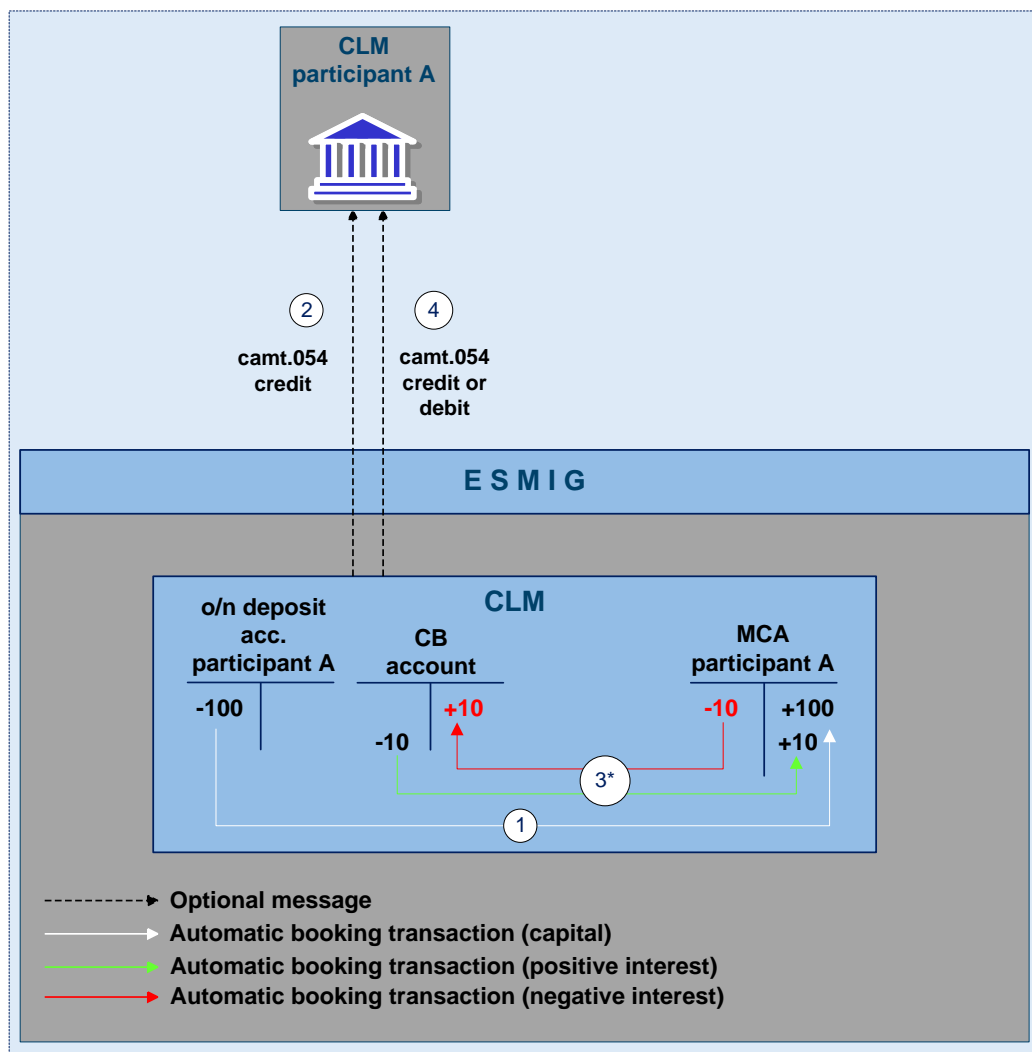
CLM participant A

2

camt.054 credit

4

camt.054 credit or debit

E S M I G

CLM

o/n deposit acc. participant A

-100

CB account

-10

+10

MCA participant A

-10

+100

+10

3*

1

Optional message

Automatic booking transaction (capital)

Automatic booking transaction (positive interest)

Automatic booking transaction (negative interest)